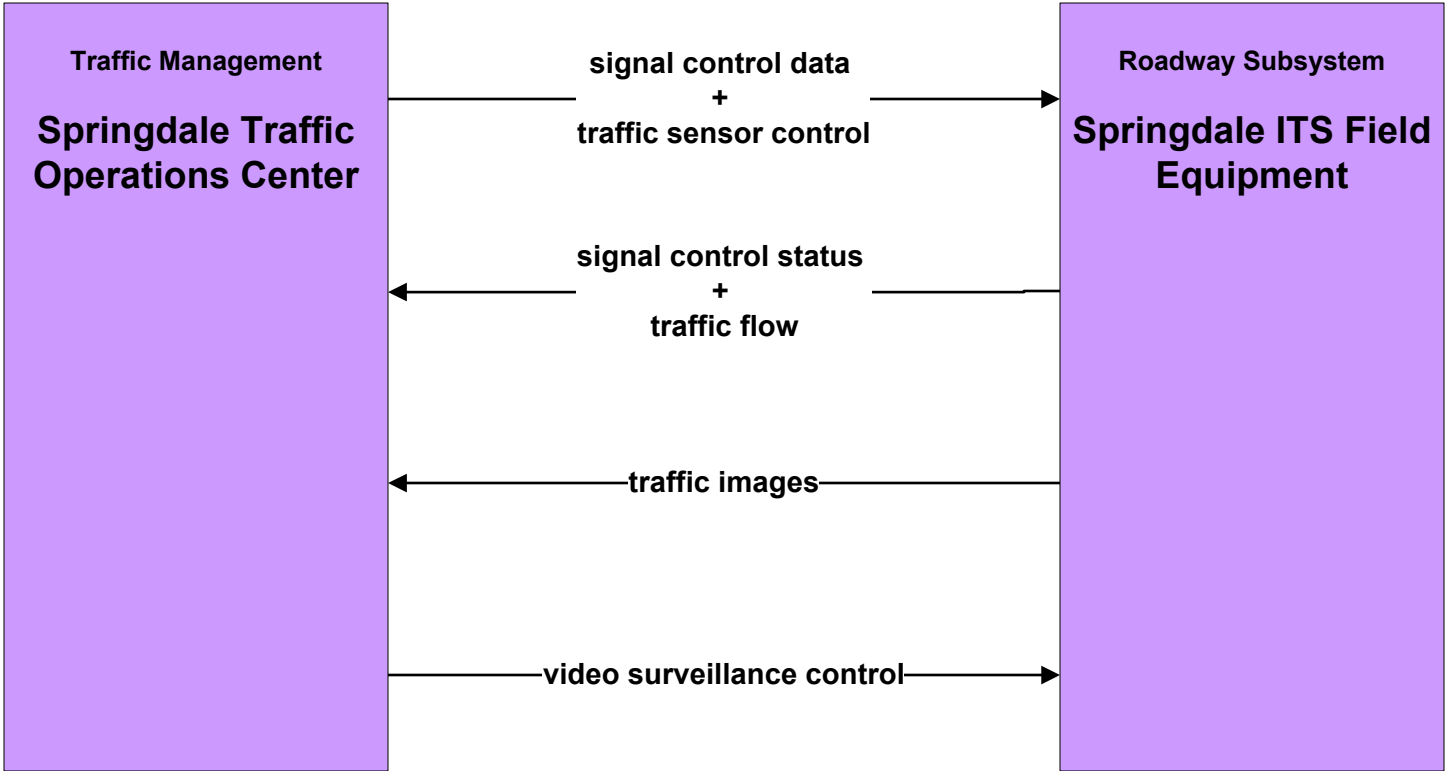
Traffic Management

Springdale Traffic Operations Center

signal control data
+
traffic sensor control

Roadway Subsystem

Springdale ITS Field Equipment

signal control status
+
traffic flow

traffic images

video surveillance control